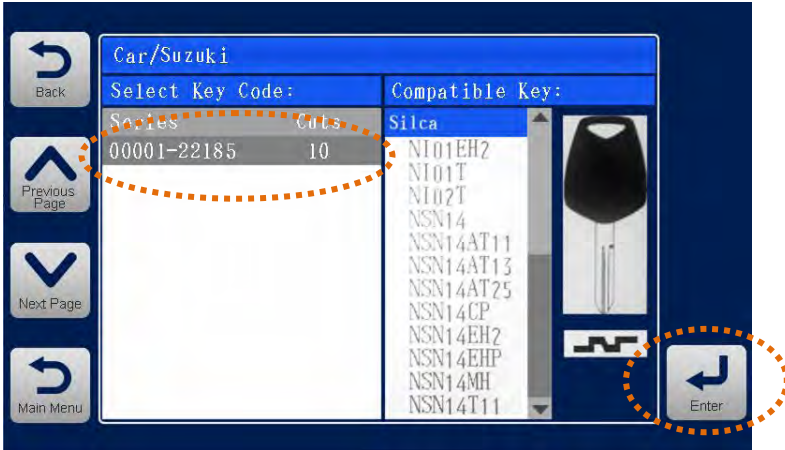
Back

Previous Page

Next Page

Main Menu

Car/Suzuki

Select Key Code:

| Series | Cuts |
|---|---|
| 00001-22185 | 10 |

Compatible Key:

Silca
NI01EH2
NI01T
NI02T
NSN14
NSN14AT11
NSN14AT13
NSN14AT25
NSN14CP
NSN14EH2
NSN14EHP
NSN14MH
NSN14T11

Enter